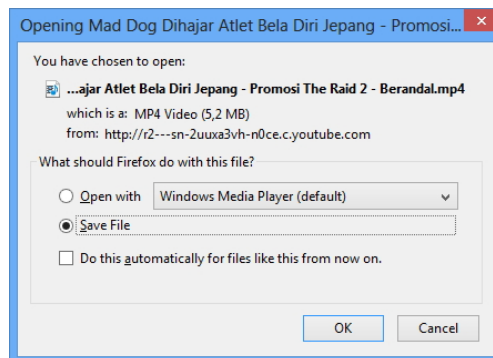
Opening Mad Dog Dihajar Atlet Bela Diri Jepang - Promosi...

You have chosen to open:

...ajar Atlet Bela Diri Jepang - Promosi The Raid 2 - Berandal.mp4

which is a: MP4 Video (5,2 MB)
from: http://r2---sn-2uuxa3vh-n0ce.c.youtube.com

What should Firefox do with this file?

Open with Windows Media Player (default)

Save File

Do this automatically for files like this from now on.

OK Cancel